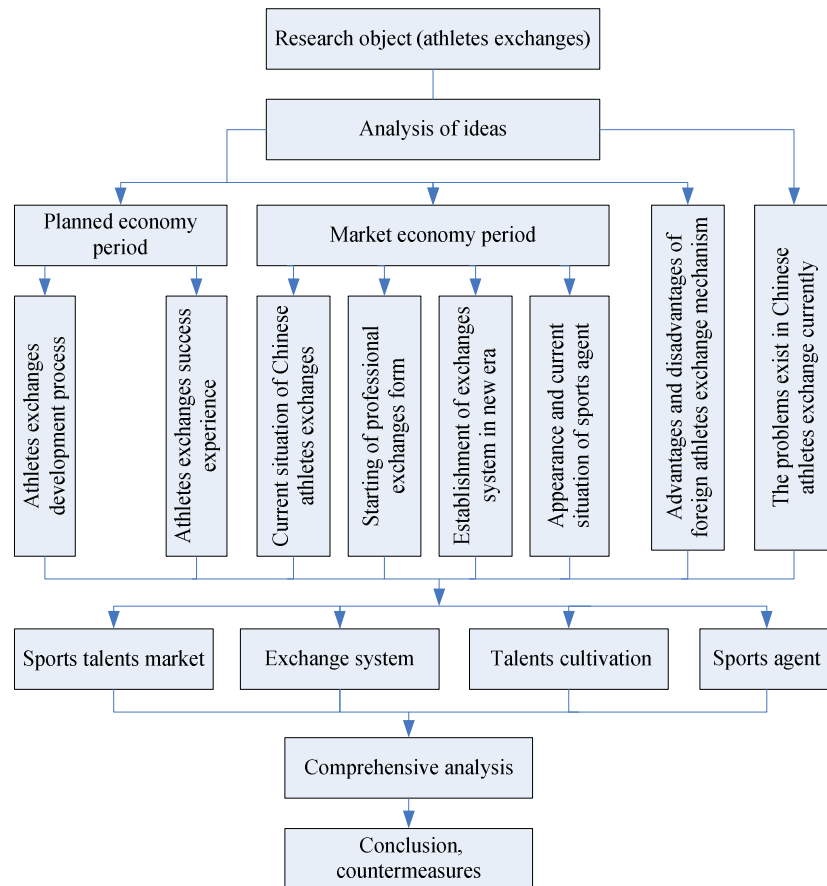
Research object (athletes exchanges)

Analysis of ideas

Planned economy period

Market economy period

Advantages and disadvantages of foreign athletes exchange mechanism

The problems exist in Chinese athletes exchange currently

Athletes exchanges development process

Athletes exchanges success experience

Current situation of Chinese athletes exchanges

Starting of professional exchanges form

Establishment of exchanges system in new era

Appearance and current situation of sports agent

Sports talents market

Exchange system

Talents cultivation

Sports agent

Comprehensive analysis

Conclusion, countermeasures